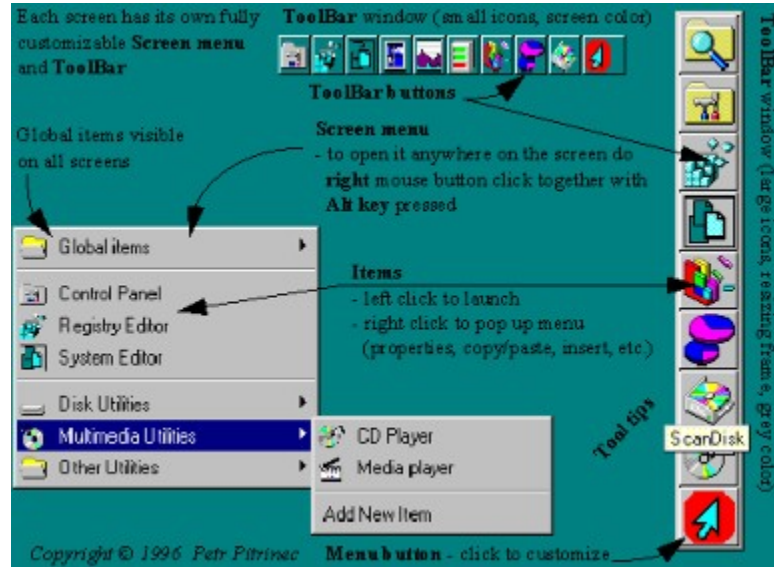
Each screen has its own fully customizable **Screen menu** and **ToolBar**

**ToolBar** window (small icons, screen color)

**ToolBar buttons**

Global items visible on all screens

**Screen menu**
- to open it anywhere on the screen do **right** mouse button click together with **Alt key** pressed

Global items

Control Panel
Registry Editor
System Editor

Disk Utilities
Multimedia Utilities
Other Utilities

**Items**
- left click to launch
- right click to pop up menu (properties, copy/paste, insert, etc.)

CD Player
Media player

Add New Item

Tool tips

ScanDisk

ToolBar window (large icons, resizing frame, grey color)

Copyright © 1996 Petr Pitrinec

**Menu button** - click to customize